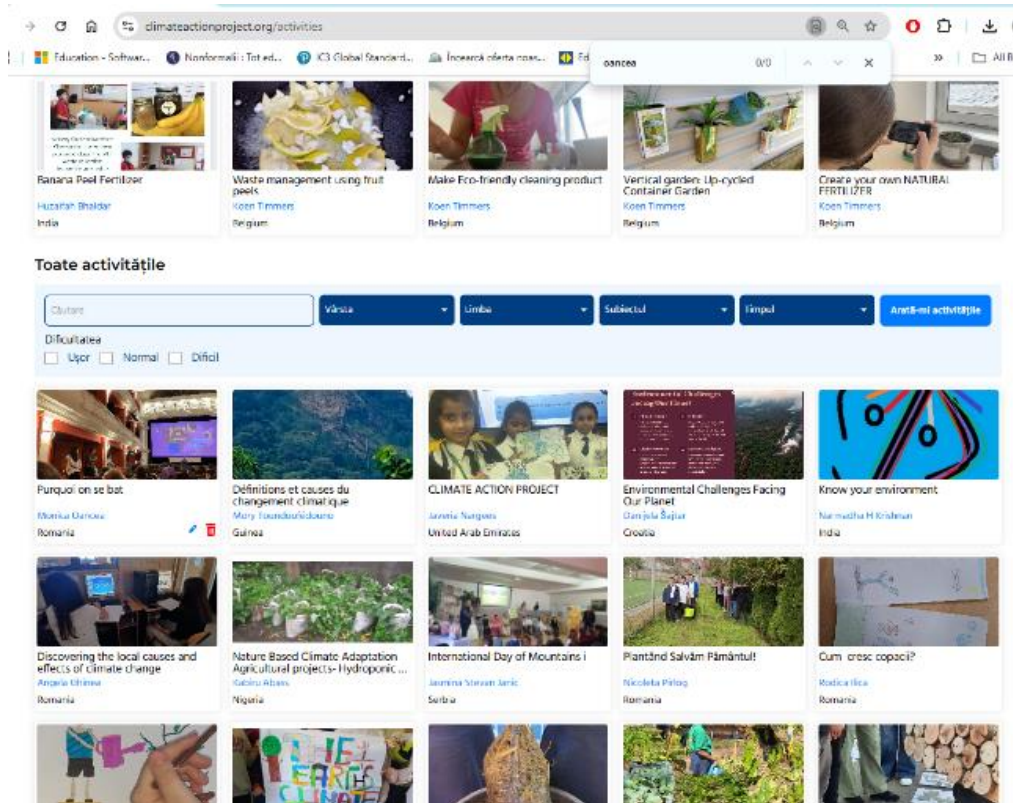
climateactionproject.org/activities

Education - Softwar... Nonformali : Tot ed... IC3 Global Standard... Încearcă oferta noas... Ed

oancea 0/0

All B

Banana Peel Fertilizer
Huzaifah Bhaldar
India

Waste management using fruit peels
Koen Timmers
Belgium

Make Eco-friendly cleaning product
Koen Timmers
Belgium

Vertical garden: Up-cycled Container Garden
Koen Timmers
Belgium

Create your own NATURAL FERTILIZER
Koen Timmers
Belgium

Toate activitățile

Căutare
Vârsta
Limba
Subiectul
Timpul
Arată-mi activitățile

Dificultatea
Ușor Normal Dificil

Purquoi on se bat
Monica Oancea
Romania

Définitions et causes du changement climatique
Mory Toundoufedouno
Guinea

CLIMATE ACTION PROJECT
Javeria Nargees
United Arab Emirates

Environmental Challenges Facing Our Planet
Danijela Šajur
Croatia

Know your environment
Narmadha H Krishnan
India

Discovering the local causes and effects of climate change
Angela Ghimea
Romania

Nature Based Climate Adaptation Agricultural projects- Hydroponic ...
Kabiru Abass
Nigeria

International Day of Mountains i
Jasmina Stevan Janic
Serbia

Plantând Salvăm Pământul!
Nicoleta Pelog
Romania

Cum cresc copacii?
Rodica Ilica
Romania